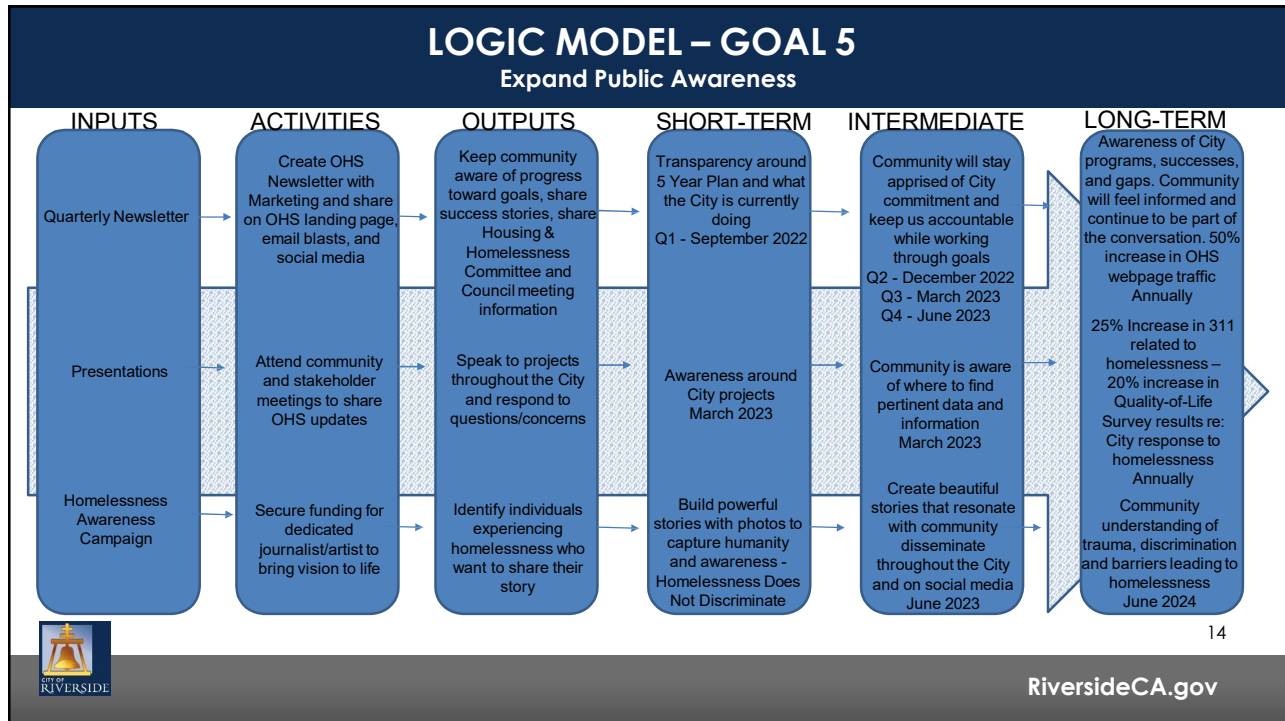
LOGIC MODEL – GOAL 5
Expand Public Awareness

| INPUTS | ACTIVITIES | OUTPUTS | SHORT-TERM | INTERMEDIATE | LONG-TERM |
|---|---|---|---|---|---|
| Quarterly Newsletter | Create OHS Newsletter with Marketing and share on OHS landing page, email blasts, and social media | Keep community aware of progress toward goals, share success stories, share Housing & Homelessness Committee and Council meeting information | Transparency around 5 Year Plan and what the City is currently doing Q1 - September 2022 | Community will stay apprised of City commitment and keep us accountable while working through goals Q2 - December 2022 Q3 - March 2023 Q4 - June 2023 | Awareness of City programs, successes, and gaps. Community will feel informed and continue to be part of the conversation. 50% increase in OHS webpage traffic Annually |
| Presentations | Attend community and stakeholder meetings to share OHS updates | Speak to projects throughout the City and respond to questions/concerns | Awareness around City projects March 2023 | Community is aware of where to find pertinent data and information March 2023 | 25% Increase in 311 related to homelessness – 20% increase in Quality-of-Life Survey results re: City response to homelessness Annually |
| Homelessness Awareness Campaign | Secure funding for dedicated journalist/artist to bring vision to life | Identify individuals experiencing homelessness who want to share their story | Build powerful stories with photos to capture humanity and awareness - Homelessness Does Not Discriminate | Create beautiful stories that resonate with community disseminate throughout the City and on social media June 2023 | Community understanding of trauma, discrimination and barriers leading to homelessness June 2024 |

14

CITY OF RIVERSIDE

RiversideCA.gov